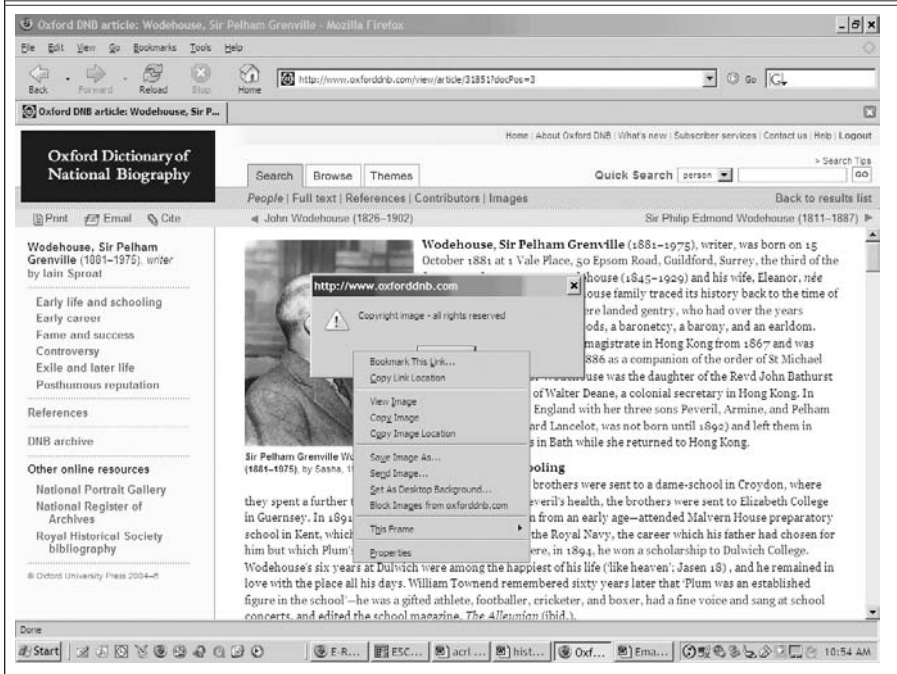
Oxford DNB article: Wodehouse, Sir Pelham Grenville - Mozilla Firefox

File Edit View Go Bookmarks Tools Help

Back Forward Reload Stop Home http://www.oxforddnb.com/view/article/31851?docPos=3 Go

Oxford DNB article: Wodehouse, Sir P...

Home | About Oxford DNB | What's new | Subscriber services | Contact us | Help | Logout

Oxford Dictionary of National Biography

Search Browse Themes

Quick Search person GO

> Search Tips

People | Full text | References | Contributors | Images

Back to results list

Print Email Cite

◄ John Wodehouse (1826–1902)

Sir Philip Edmond Wodehouse (1811–1887) ►

Wodehouse, Sir Pelham Grenville (1881–1975), writer by Iain Sproat

Early life and schooling
Early career
Fame and success
Controversy
Exile and later life
Posthumous reputation

References

DNB archive

Other online resources
National Portrait Gallery
National Register of Archives
Royal Historical Society bibliography

© Oxford University Press 2004–6

Wodehouse, Sir Pelham Grenville (1881–1975), writer, was born on 15 October 1881 at 1 Vale Place, 50 Epsom Road, Guildford, Surrey, the third of the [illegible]house (1845–1929) and his wife, Eleanor, née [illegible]ouse family traced its history back to the time of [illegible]re landed gentry, who had over the years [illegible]ods, a baronetcy, a barony, and an earldom. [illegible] magistrate in Hong Kong from 1867 and was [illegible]886 as a companion of the order of St Michael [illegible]ouse was the daughter of the Revd John Bathurst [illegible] of Walter Deane, a colonial secretary in Hong Kong. In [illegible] England with her three sons Peveril, Armine, and Pelham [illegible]rd Lancelot, was not born until 1892) and left them in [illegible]s in Bath while she returned to Hong Kong.

http://www.oxforddnb.com

Copyright image - all rights reserved

Bookmark This Link...
Copy Link Location
View Image
Copy Image
Copy Image Location
Save Image As...
Send Image...
Set As Desktop Background...
Block Images from oxforddnb.com
This Frame
Properties

Sir Pelham Grenville Wo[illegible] (1881–1975), by Sasha, 1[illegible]

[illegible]ooling

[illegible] brothers were sent to a dame-school in Croydon, where they spent a further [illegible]everil's health, the brothers were sent to Elizabeth College in Guernsey. In 189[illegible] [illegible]n from an early age—attended Malvern House preparatory school in Kent, which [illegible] the Royal Navy, the career which his father had chosen for him but which Plum's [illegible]ere, in 1894, he won a scholarship to Dulwich College. Wodehouse's six years at Dulwich were among the happiest of his life ('like heaven'; Jasen 18), and he remained in love with the place all his days. William Townend remembered sixty years later that 'Plum was an established figure in the school'—he was a gifted athlete, footballer, cricketer, and boxer, had a fine voice and sang at school concerts, and edited the school magazine, The Alleynian (ibid.).

Done

Start E-R... ESC... acrl ... hist... Oxf... Ema... 10:54 AM